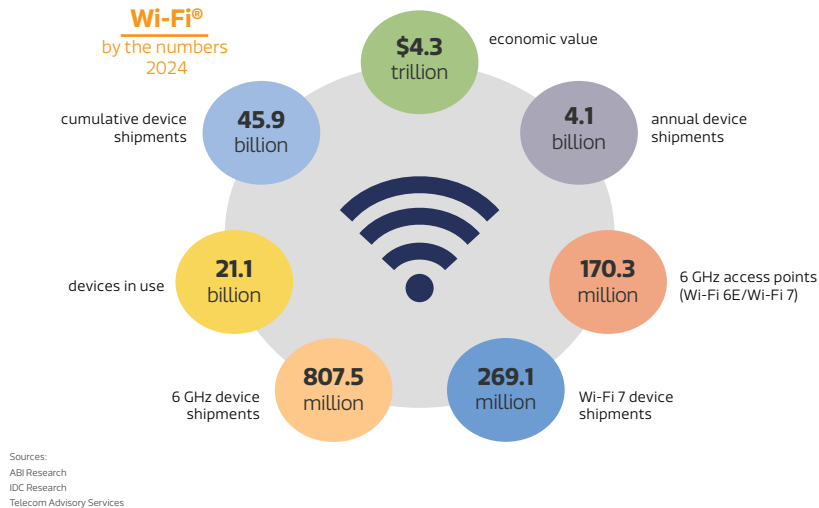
Wi-Fi®
by the numbers
2024

$4.3
trillion
economic value

45.9
billion
cumulative device shipments

4.1
billion
annual device shipments

21.1
billion
devices in use

170.3
million
6 GHz access points (Wi-Fi 6E/Wi-Fi 7)

807.5
million
6 GHz device shipments

269.1
million
Wi-Fi 7 device shipments

Sources:
ABI Research
IDC Research
Telecom Advisory Services